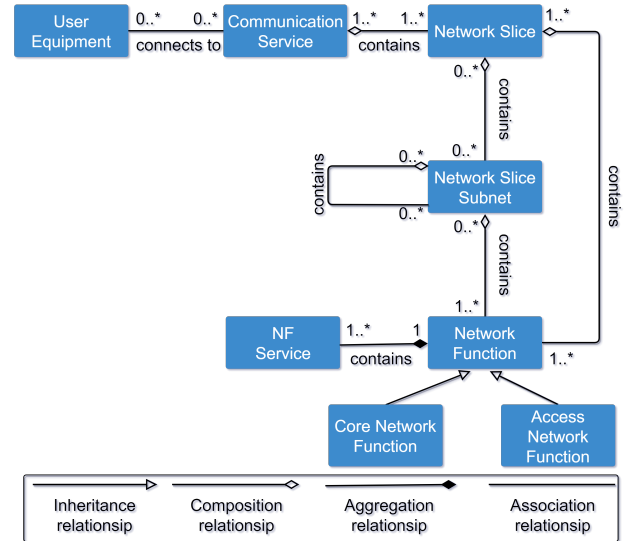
User Equipment
0..*
connects to
0..*
Communication Service
1..*
contains
1..*
Network Slice
1..*
0..*
contains
0..*
contains
0..*
Network Slice Subnet
0..*
contains
0..*
contains
1..*
NF Service
1..*
contains
1
Network Function
1..*
Core Network Function
Access Network Function

Inheritance relationsip
Composition relationsip
Aggregation relationsip
Association relationsip